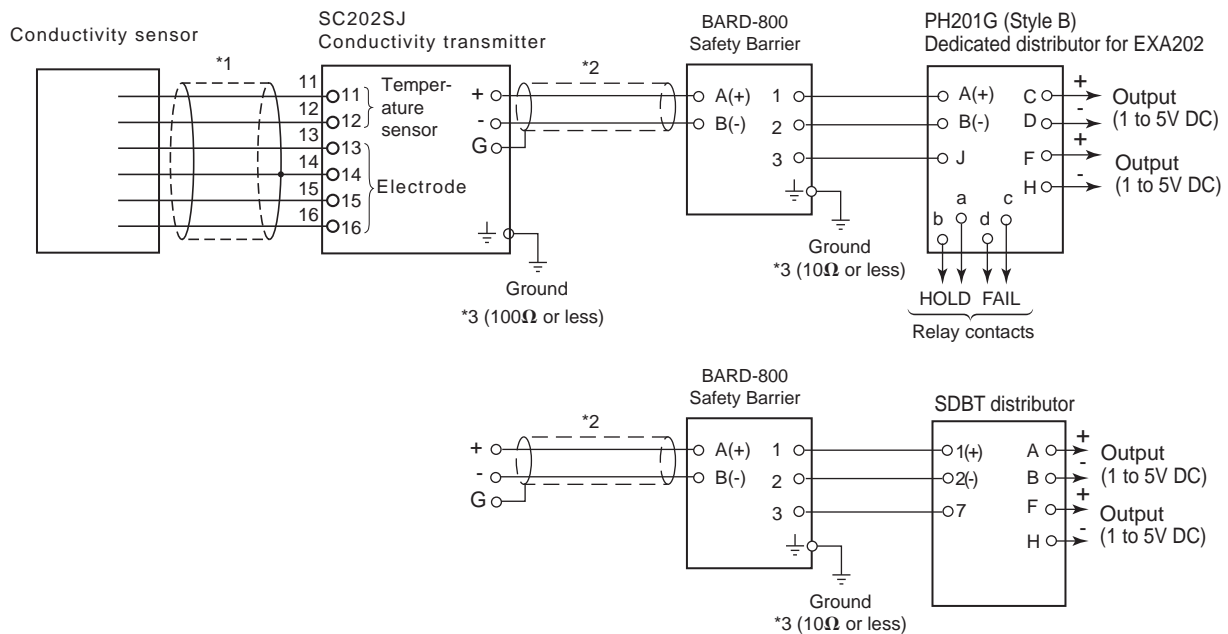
Conductivity sensor

SC202SJ
Conductivity transmitter

BARD-800
Safety Barrier

PH201G (Style B)
Dedicated distributor for EXA202

*1

11
12
13
14
15
16

11
12
Temperature sensor
13
14
15
16
Electrode

+
-
G

*2

A(+)
B(-)

1
2
3

A(+)
B(-)
J

C
D
F
H

+
-
+
-

Output
(1 to 5V DC)
Output
(1 to 5V DC)

a
b
c
d

HOLD FAIL
Relay contacts

Ground
*3 (10$\Omega$ or less)

Ground
*3 (100$\Omega$ or less)

BARD-800
Safety Barrier

SDBT distributor

*2

+
-
G

A(+)
B(-)

1
2
3

1(+)
2(-)
7

A
B
F
H

+
-
+
-

Output
(1 to 5V DC)
Output
(1 to 5V DC)

Ground
*3 (10$\Omega$ or less)